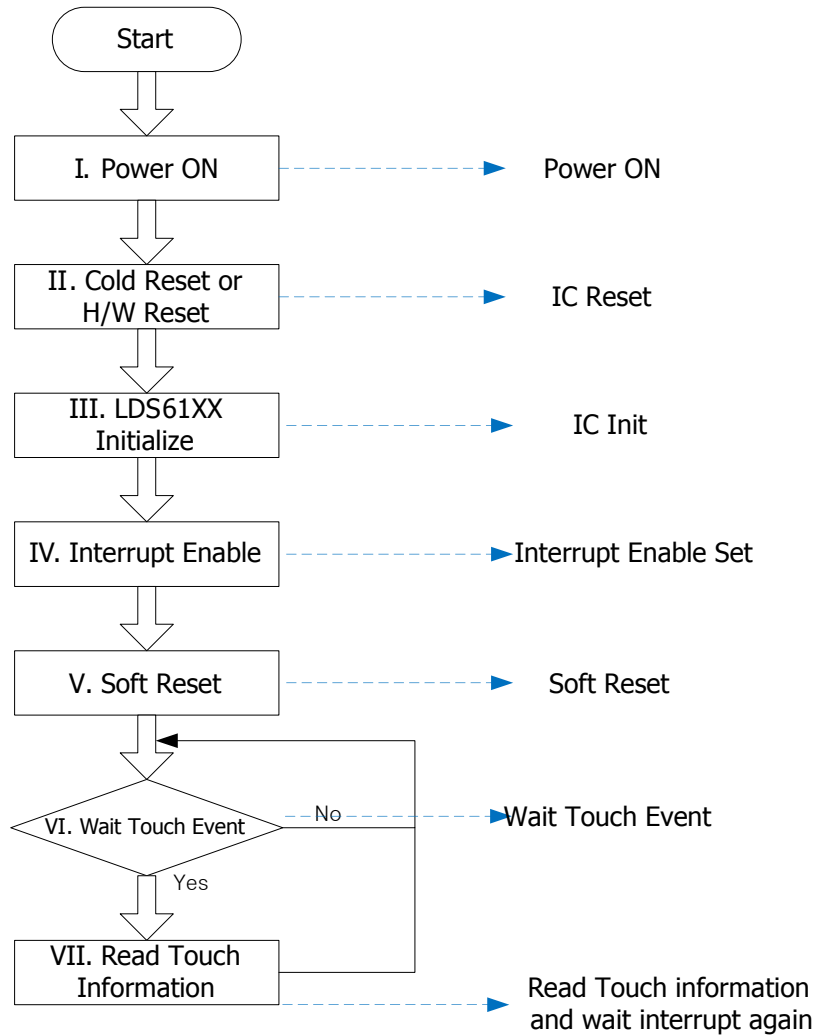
Start

I. Power ON

Power ON

II. Cold Reset or H/W Reset

IC Reset

III. LDS61XX Initialize

IC Init

IV. Interrupt Enable

Interrupt Enable Set

V. Soft Reset

Soft Reset

VI. Wait Touch Event

No

Wait Touch Event

Yes

VII. Read Touch Information

Read Touch information and wait interrupt again